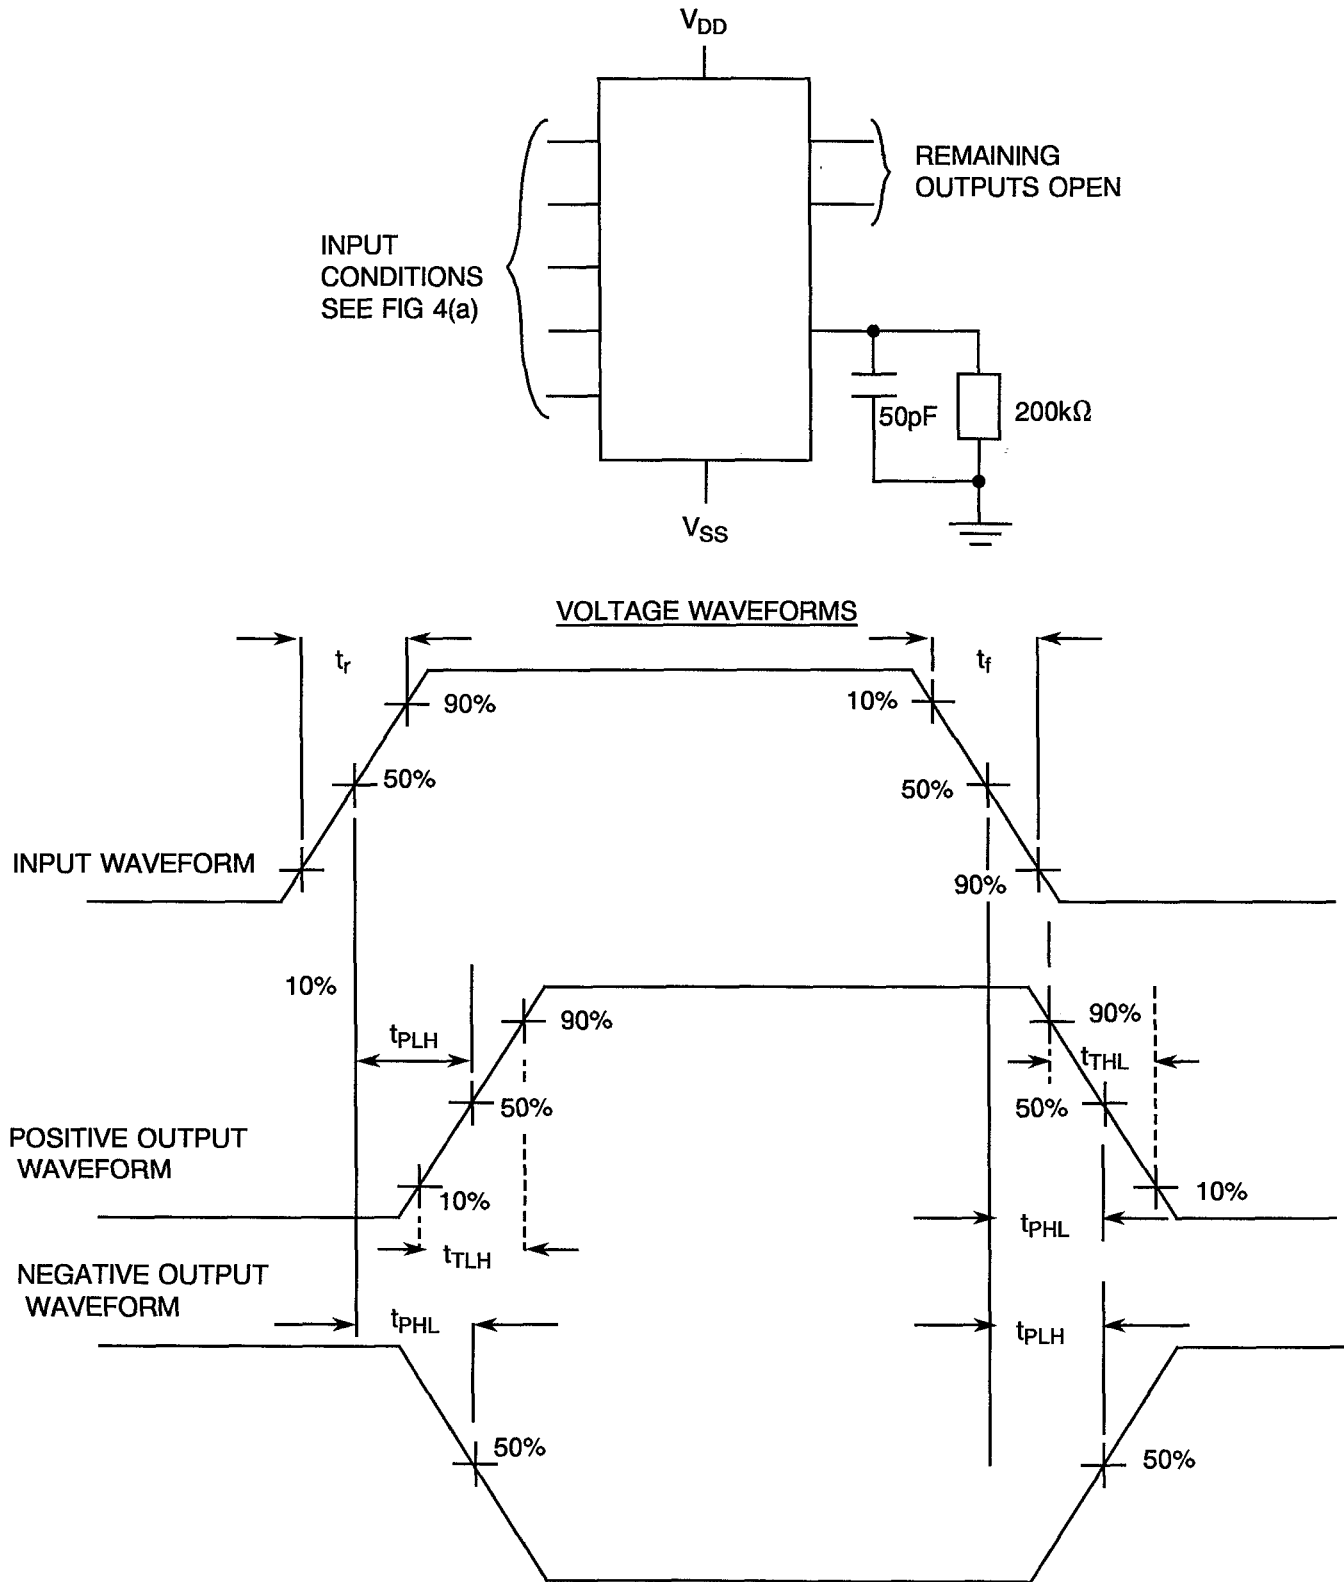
$V_{DD}$

INPUT CONDITIONS SEE FIG 4(a)

REMAINING OUTPUTS OPEN

50pF

200kΩ

$V_{SS}$

VOLTAGE WAVEFORMS

$t_r$

90%

50%

INPUT WAVEFORM

10%

$t_f$

10%

50%

90%

$t_{PLH}$

90%

50%

POSITIVE OUTPUT WAVEFORM

10%

$t_{TLH}$

90%

$t_{THL}$

50%

10%

$t_{PHL}$

NEGATIVE OUTPUT WAVEFORM

$t_{PHL}$

$t_{PLH}$

50%

50%